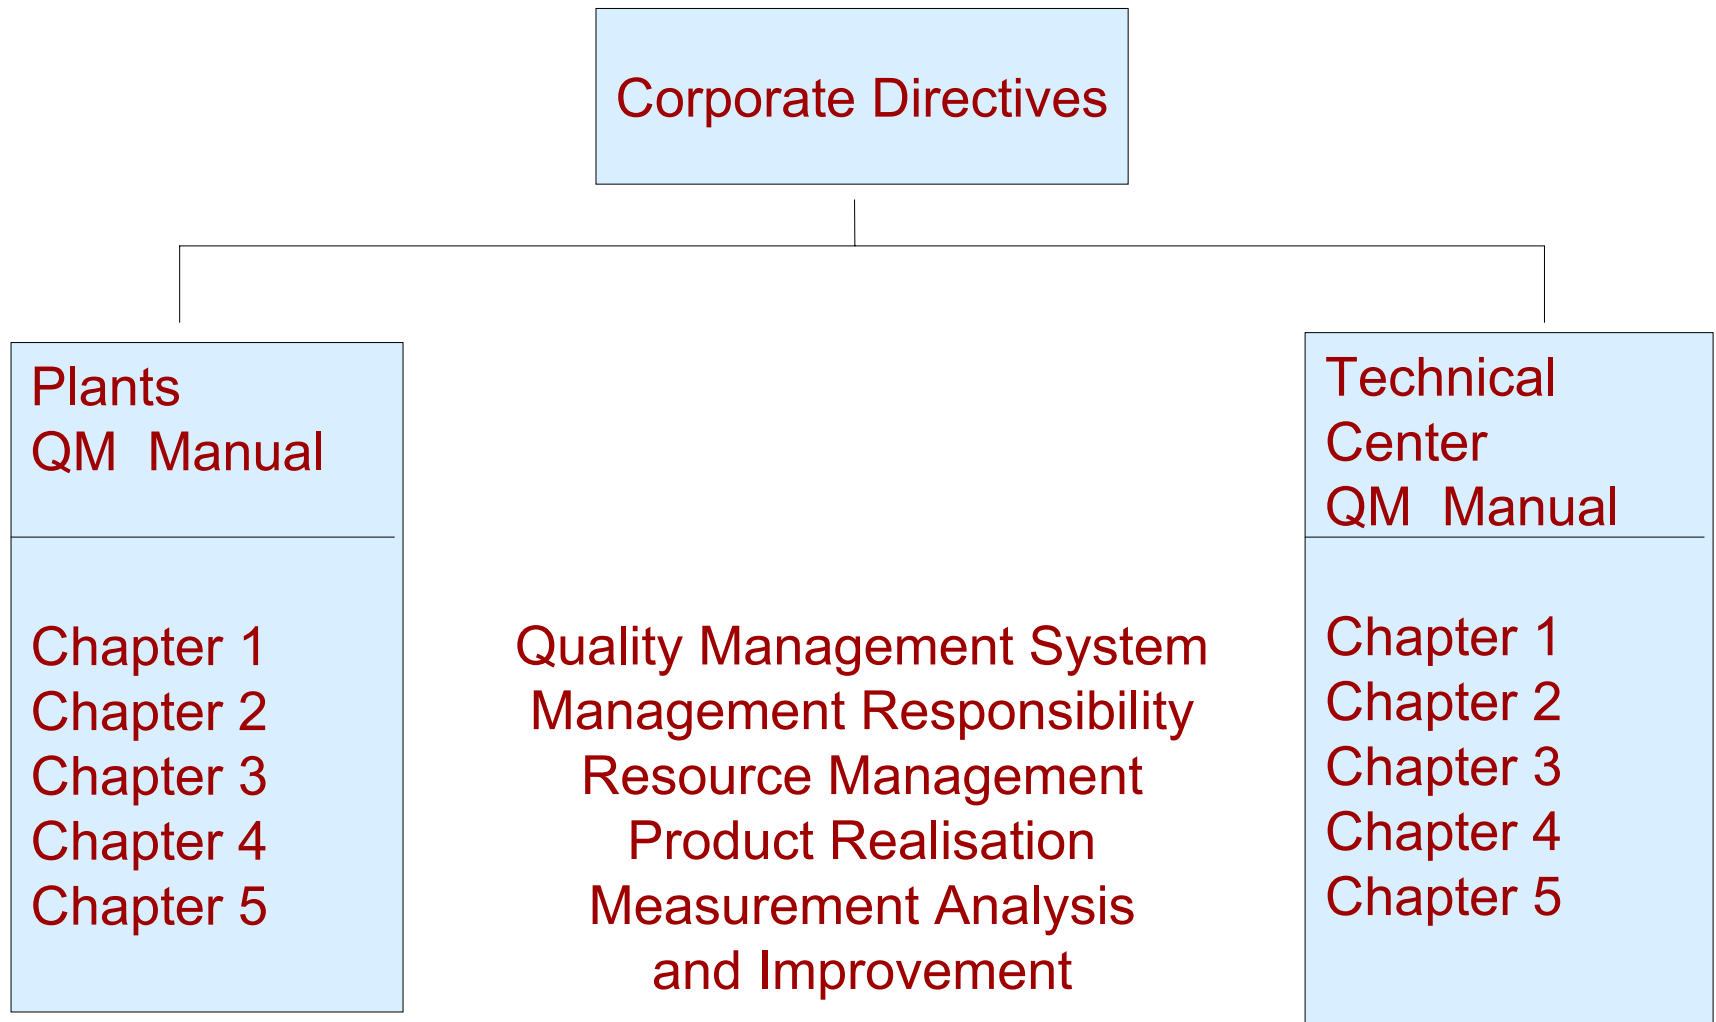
Corporate Directives

Plants
QM Manual

Chapter 1
Chapter 2
Chapter 3
Chapter 4
Chapter 5

Quality Management System
Management Responsibility
Resource Management
Product Realisation
Measurement Analysis
and Improvement

Technical
Center
QM Manual

Chapter 1
Chapter 2
Chapter 3
Chapter 4
Chapter 5